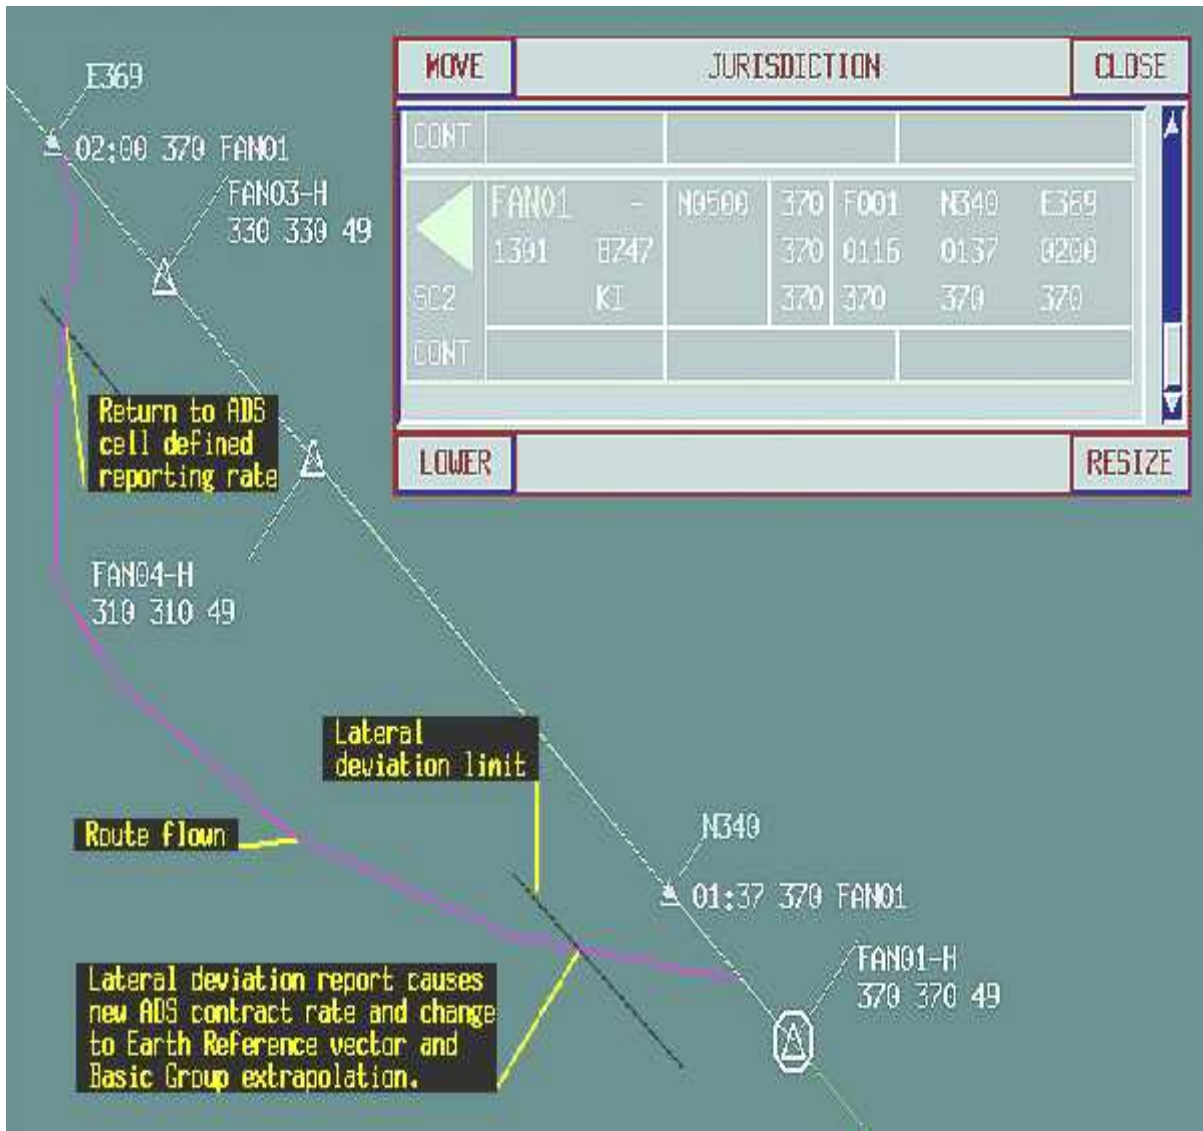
E369
02:00 370 FAN01
FAN03-H
330 330 49

MOVE
JURISDICTION
CLOSE

| CONT | | | | | | |
|---|---|---|---|---|---|---|
| | FAN01 - | N0500 | 370 | F001 | N340 | E369 |
| | 1391 B747 | | 370 | 0115 | 0137 | 0200 |
| SC2 | KI | | 370 | 370 | 370 | 370 |
| CONT | | | | | | |

LOWER
RESIZE

Return to ADS cell defined reporting rate

FAN04-H
310 310 49

Lateral deviation limit

Route flown

N340
01:37 370 FAN01

FAN01-H
370 370 49

Lateral deviation report causes new ADS contract rate and change to Earth Reference vector and Basic Group extrapolation.